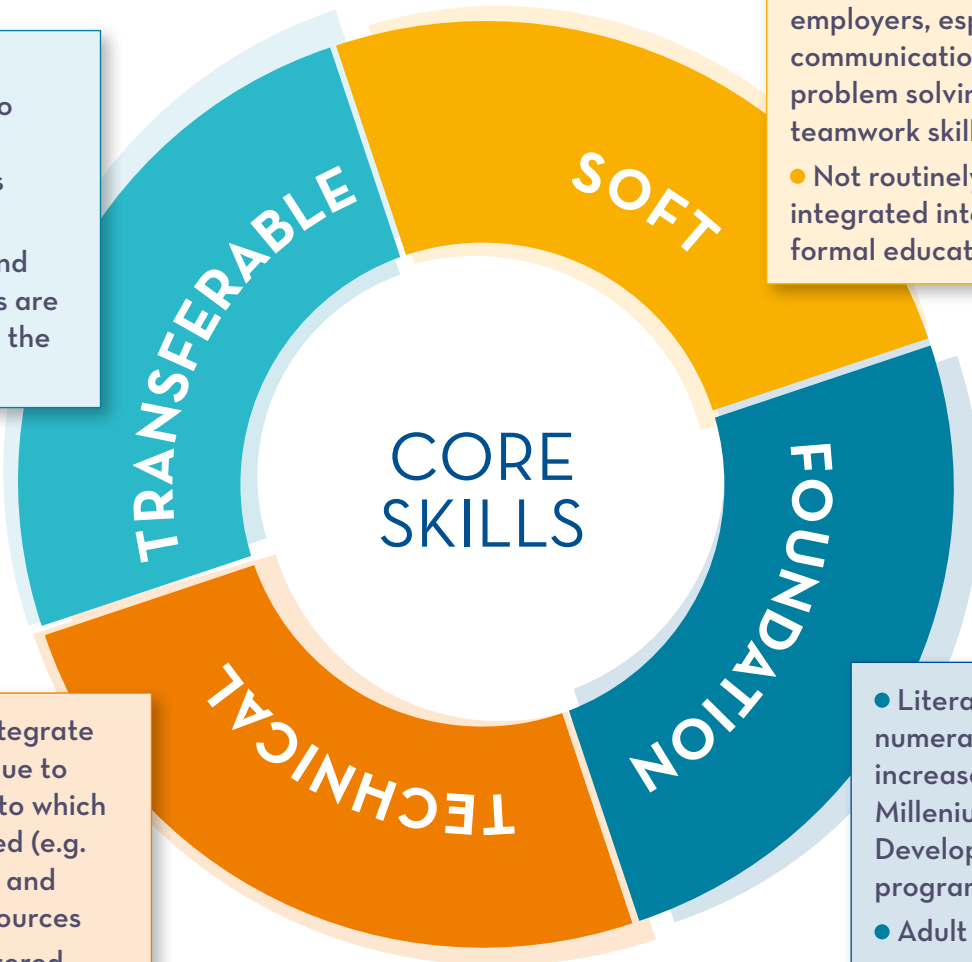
o

s

nd
s are
 the

employers, esp
communicatio
problem solvin
teamwork skill

• Not routinely
integrated int
formal educat

TRANSFERABLE

SOFT

CORE
SKILLS

FOUNDATION

TECHNICAL

tegrate
ue to
to which
ed (e.g.
 and
ources
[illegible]

• Litera
numera
increas
Milleniu
Develop
program

• Adult